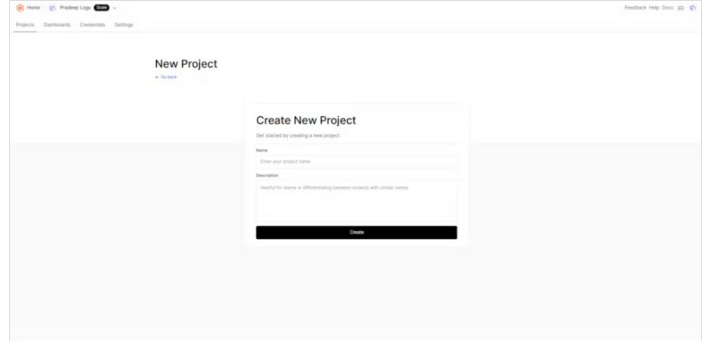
Home / Pradeep Logs Scale

Feedback Help Docs

Projects Dashboards Credentials Settings

New Project

← Go back

Create New Project

Get started by creating a new project

Name

Enter your project name

Description

Helpful for teams or differentiating between projects with similar names

Create